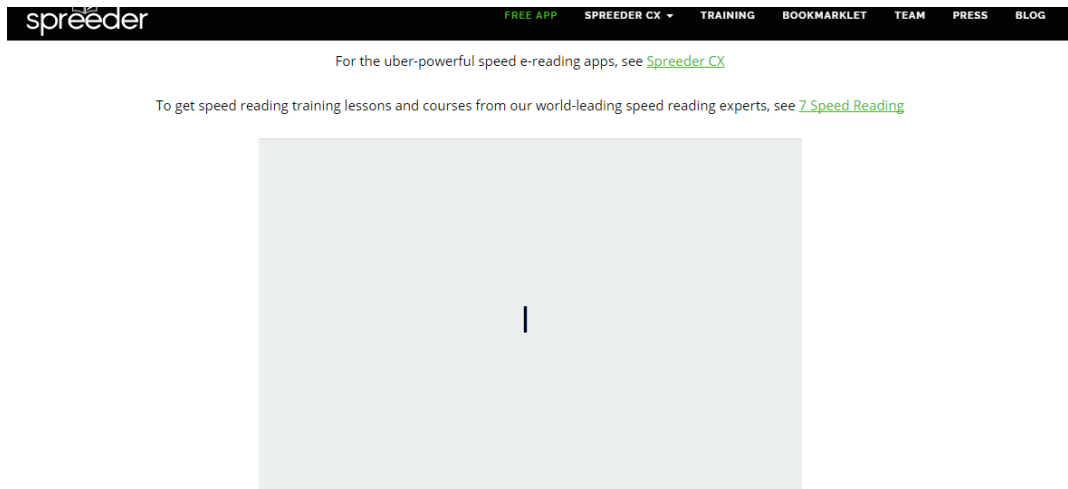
spreeder

FREE APP SPREEDER CX ▾ TRAINING BOOKMARKLET TEAM PRESS BLOG

For the uber-powerful speed e-reading apps, see Spreeder CX

To get speed reading training lessons and courses from our world-leading speed reading experts, see 7 Speed Reading

I